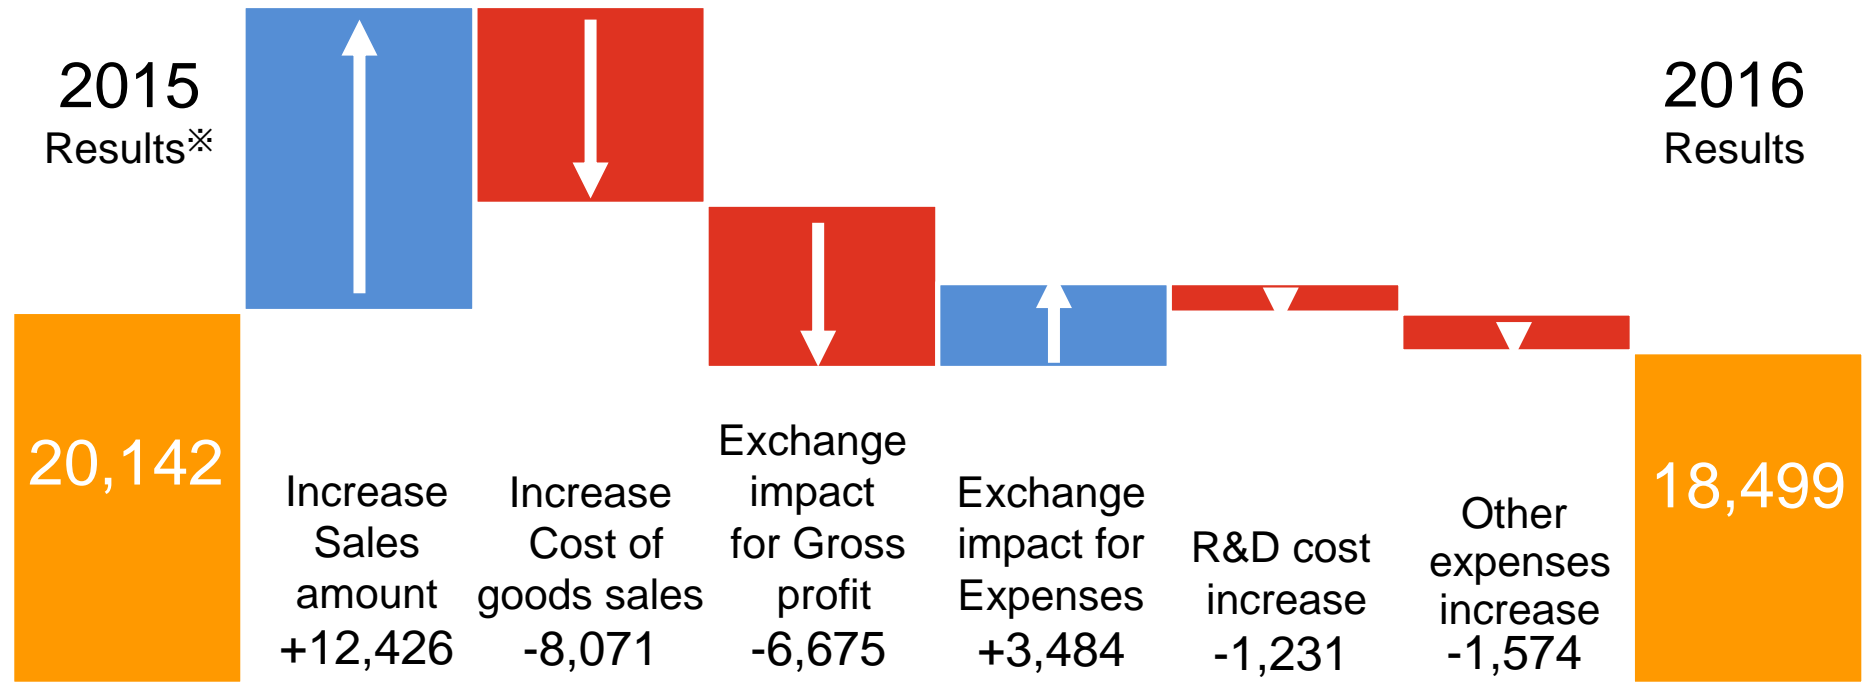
2015
Results※

2016
Results

20,142

Increase Sales amount +12,426

Increase Cost of goods sales -8,071

Exchange impact for Gross profit -6,675

Exchange impact for Expenses +3,484

R&D cost increase -1,231

Other expenses increase -1,574

18,499